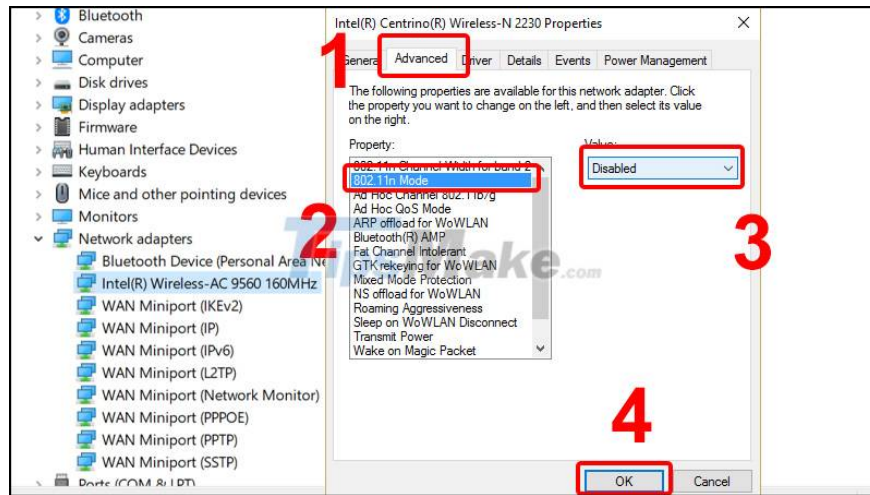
Bluetooth
Cameras
Computer
Disk drives
Display adapters
Firmware
Human Interface Devices
Keyboards
Mice and other pointing devices
Monitors
Network adapters
Bluetooth Device (Personal Area N
Intel(R) Wireless-AC 9560 160MHz
WAN Miniport (IKEv2)
WAN Miniport (IP)
WAN Miniport (IPv6)
WAN Miniport (L2TP)
WAN Miniport (Network Monitor)
WAN Miniport (PPPOE)
WAN Miniport (PPTP)
WAN Miniport (SSTP)
Ports (COM & LPT)

Intel(R) Centrino(R) Wireless-N 2230 Properties
×

1
Genera Advanced Driver Details Events Power Management

The following properties are available for this network adapter. Click the property you want to change on the left, and then select its value on the right.

Property:
802.11n Channel Width for band 2
802.11n Mode
Ad Hoc Channel 802.11b/g
Ad Hoc QoS Mode
ARP offload for WoWLAN
Bluetooth(R) AMP
Fat Channel Intolerant
GTK rekeying for WoWLAN
Mixed Mode Protection
NS offload for WoWLAN
Roaming Aggressiveness
Sleep on WoWLAN Disconnect
Transmit Power
Wake on Magic Packet

Value:
Disabled

2
3
4

TipsMake.com

OK
Cancel